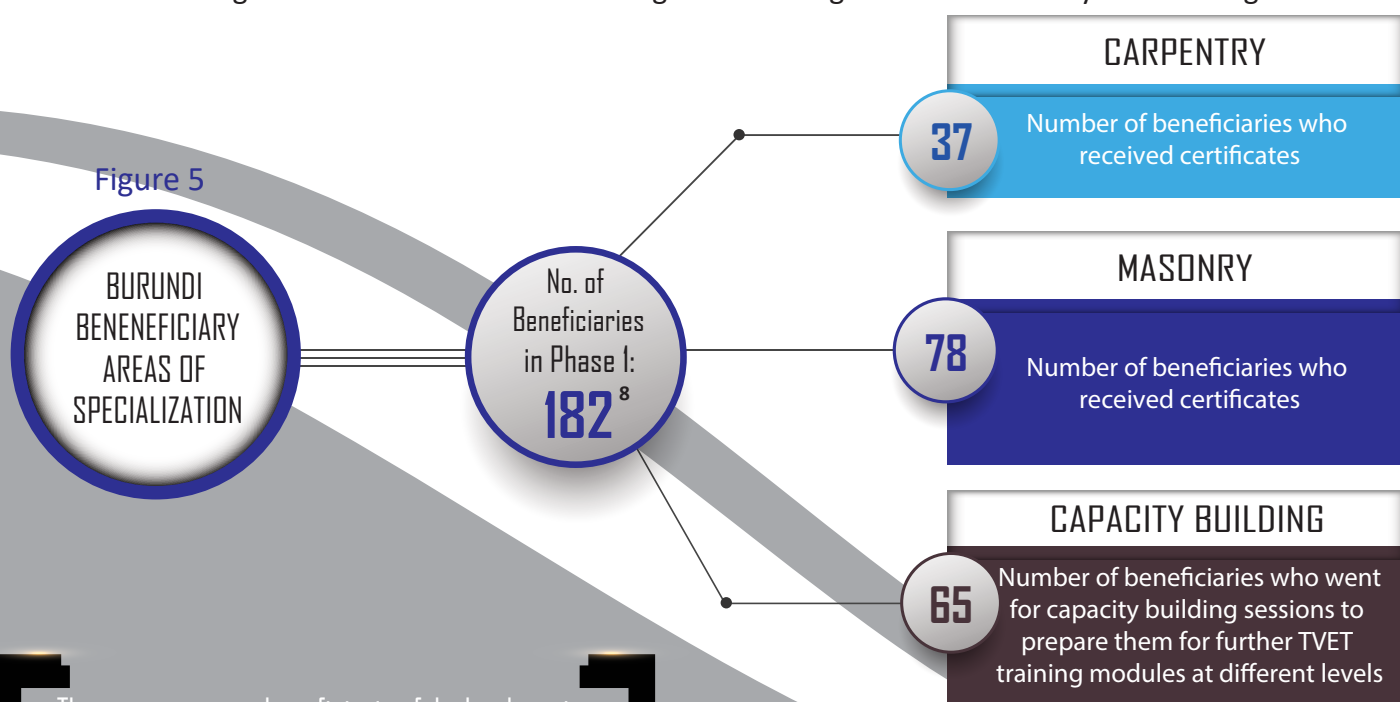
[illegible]

CARPENTRY

37 Number of beneficiaries who received certificates

Figure 5

BURUNDI BENENEFICIARY AREAS OF SPECIALIZATION

No. of Beneficiaries in Phase 1: 182 $^8$

MASONRY

78 Number of beneficiaries who received certificates

CAPACITY BUILDING

65 Number of beneficiaries who went for capacity building sessions to prepare them for further TVET training modules at different levels

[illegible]